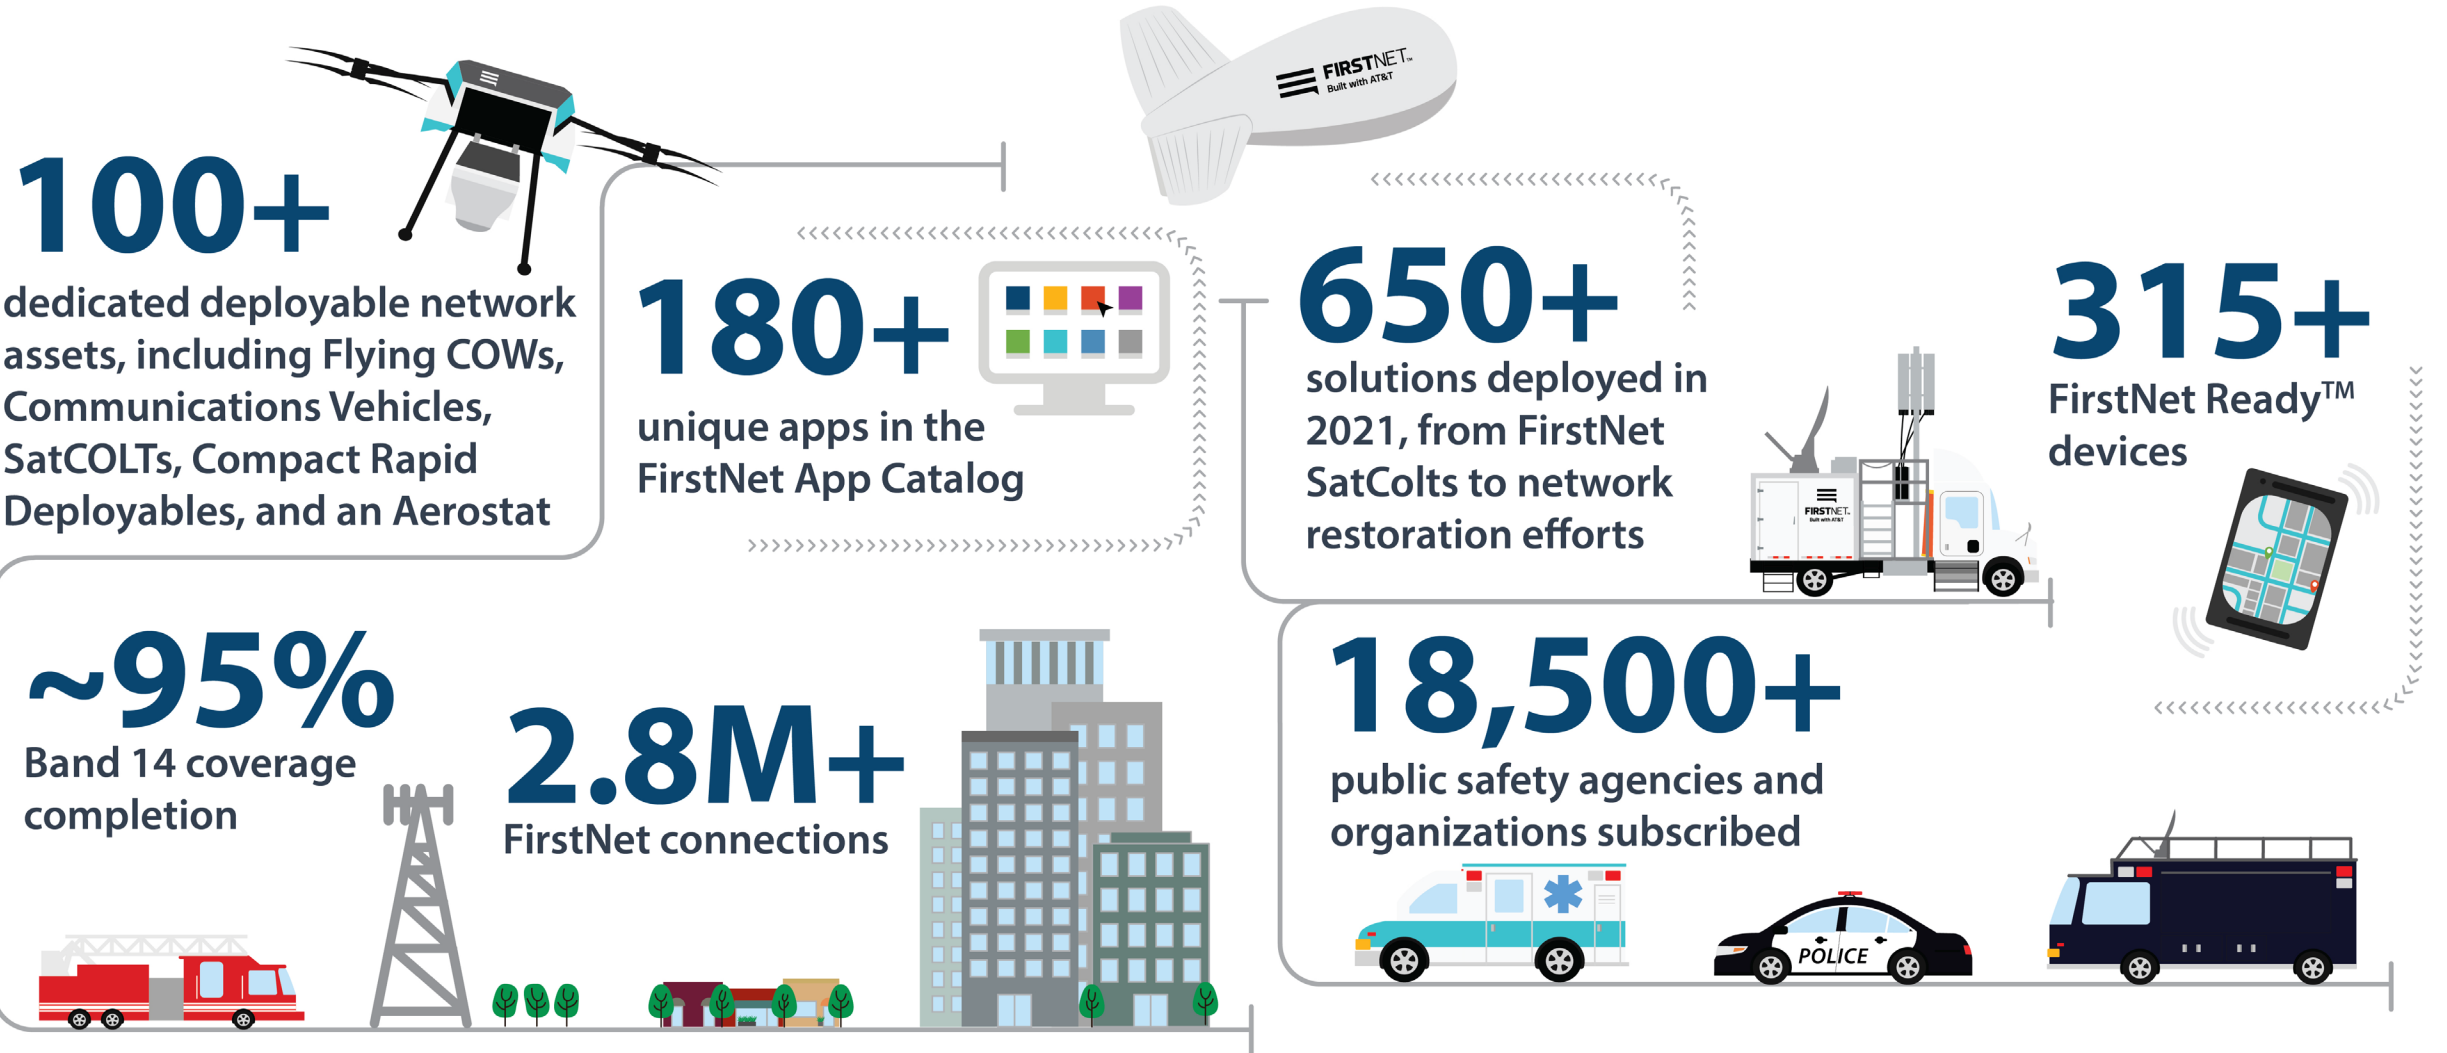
100+
dedicated deployable network assets, including Flying COWs, Communications Vehicles, SatCOLTs, Compact Rapid Deployables, and an Aerostat

FIRSTNET
Built with AT&T

180+
unique apps in the FirstNet App Catalog

650+
solutions deployed in 2021, from FirstNet SatColts to network restoration efforts

FIRSTNET
Built with AT&T

315+
FirstNet Ready™ devices

~95%
Band 14 coverage completion

2.8M+
FirstNet connections

18,500+
public safety agencies and organizations subscribed

POLICE